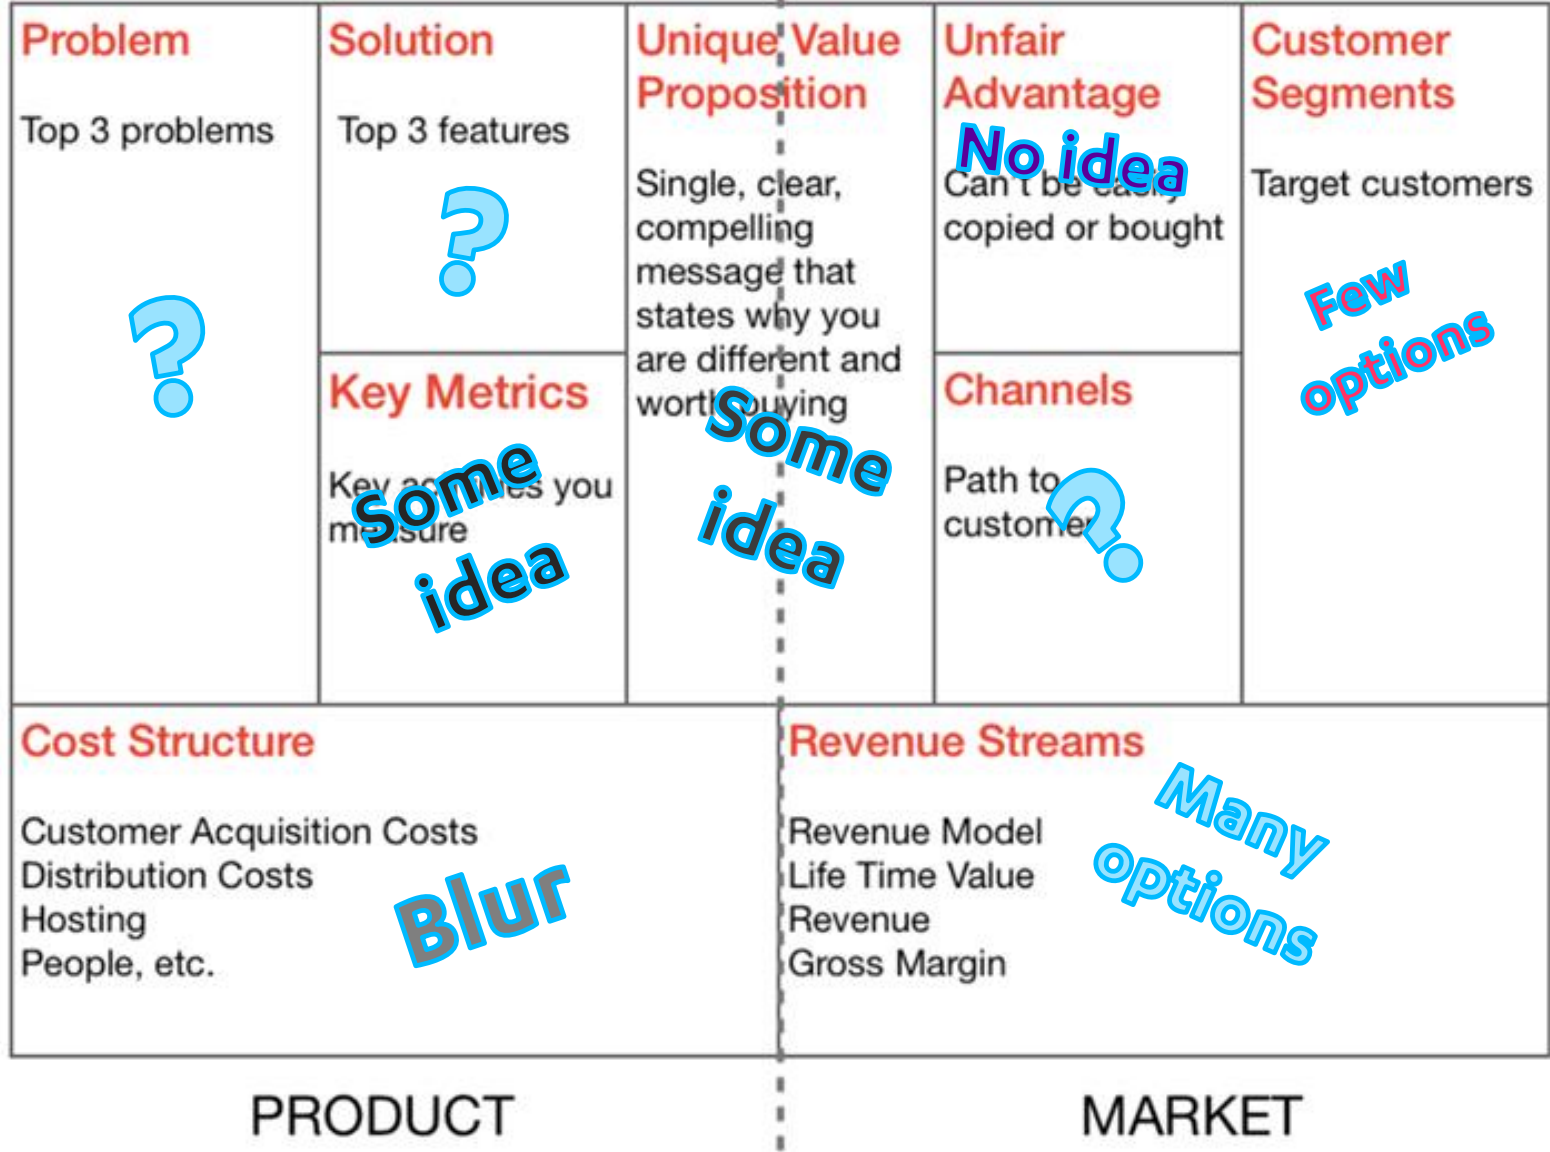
Problem

Top 3 problems

?

Solution

Top 3 features

?

Key Metrics

Key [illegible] you m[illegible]sure

Some idea

Unique Value Proposition

Single, clear, compelling message that states why you are different and worth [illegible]uying

Some idea

Unfair Advantage

No idea

Can't be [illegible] copied or bought

Channels

Path to custome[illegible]

?

Customer Segments

Target customers

Few options

Cost Structure

Customer Acquisition Costs
Distribution Costs
Hosting
People, etc.

Blur

Revenue Streams

Revenue Model
Life Time Value
Revenue
Gross Margin

Many options

PRODUCT

MARKET